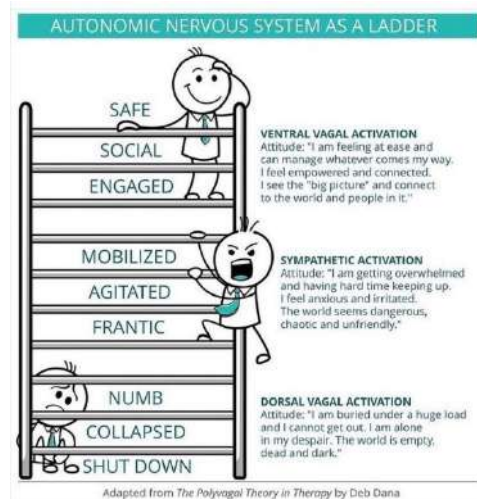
AUTONOMIC NERVOUS SYSTEM AS A LADDER

SAFE
SOCIAL
ENGAGED

VENTRAL VAGAL ACTIVATION
Attitude: "I am feeling at ease and can manage whatever comes my way. I feel empowered and connected. I see the "big picture" and connect to the world and people in it."

MOBILIZED
AGITATED
FRANTIC

SYMPATHETIC ACTIVATION
Attitude: "I am getting overwhelmed and having hard time keeping up. I feel anxious and irritated. The world seems dangerous, chaotic and unfriendly."

NUMB
COLLAPSED
SHUT DOWN

DORSAL VAGAL ACTIVATION
Attitude: "I am buried under a huge load and I cannot get out. I am alone in my despair. The world is empty, dead and dark."

Adapted from The Polyvagal Theory in Therapy by Deb Dana